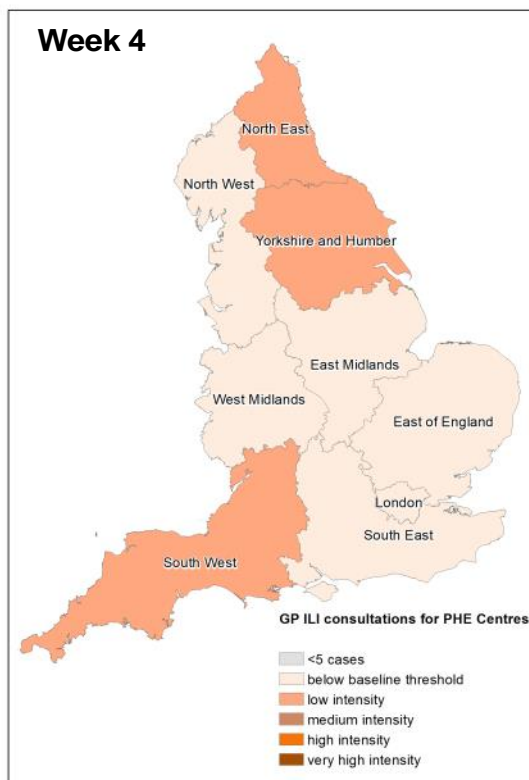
Week 4

North East

North West

Yorkshire and Humber

East Midlands

West Midlands

East of England

London

South East

South West

GP ILI consultations for PHE Centres

<5 cases
below baseline threshold
low intensity
medium intensity
high intensity
very high intensity